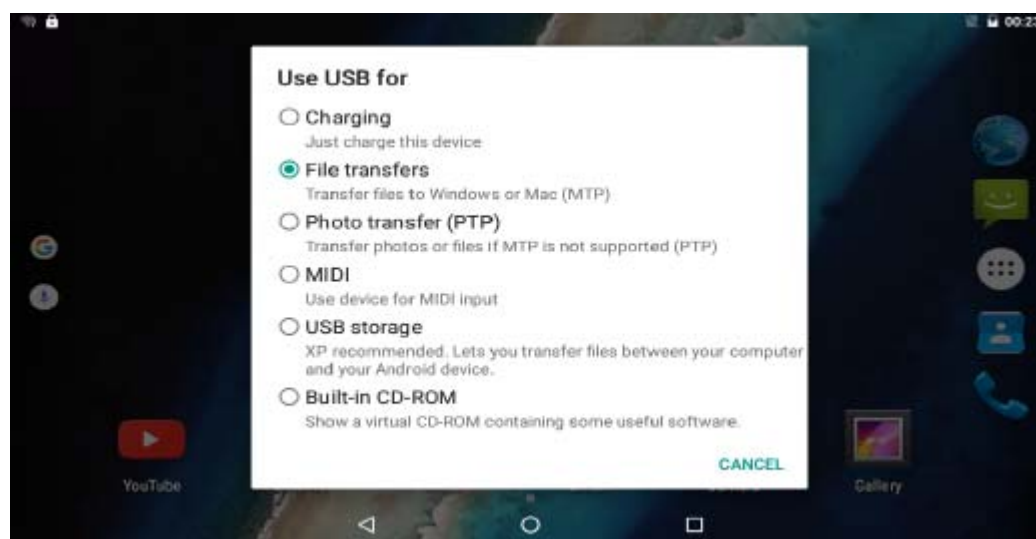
00:23

Use USB for

Charging
Just charge this device

File transfers
Transfer files to Windows or Mac (MTP)

Photo transfer (PTP)
Transfer photos or files if MTP is not supported (PTP)

MIDI
Use device for MIDI input

USB storage
XP recommended. Lets you transfer files between your computer and your Android device.

Built-in CD-ROM
Show a virtual CD-ROM containing some useful software.

CANCEL

YouTube

Gallery